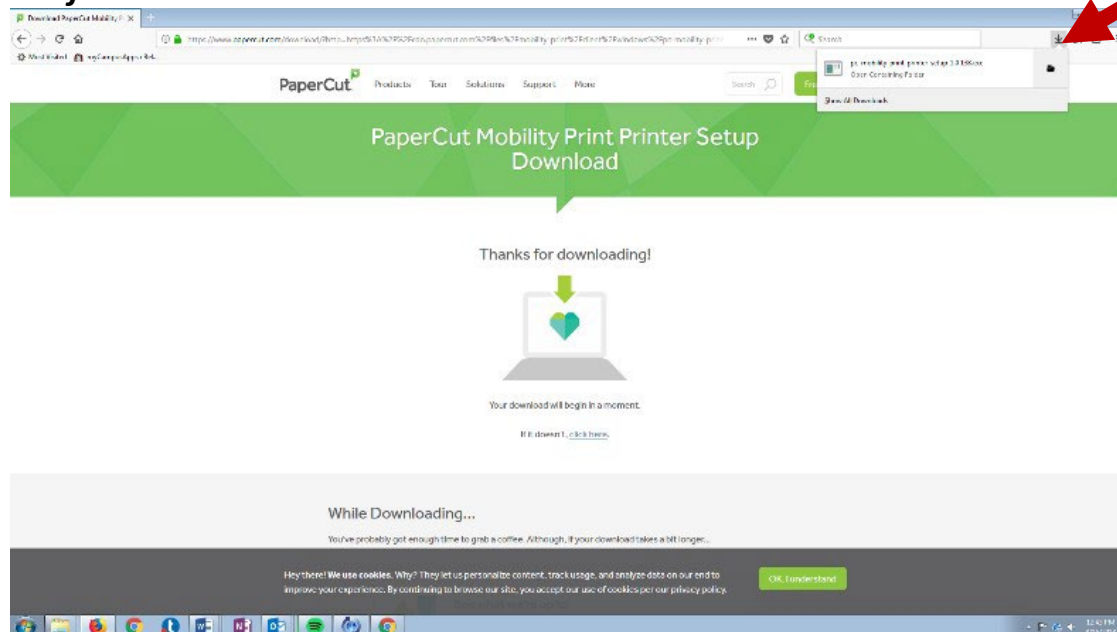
Download PaperCut Mobility P ×

https://www.papercut.com/download/?http...

Search

Most Visited   myCampus Apps

PaperCut   Products   Tour   Solutions   Support   More   Search

pc-mobility-print-printer-setup-1.0.156.exe
Open Containing Folder

Show All Downloads

PaperCut Mobility Print Printer Setup Download

Thanks for downloading!

Your download will begin in a moment.

If it doesn't, click here.

While Downloading...

You've probably got enough time to grab a coffee. Although, if your download takes a bit longer...

Hey there! We use cookies. Why? They let us personalize content, track usage, and analyze data on our end to improve your experience. By continuing to browse our site, you accept our use of cookies per our privacy policy.

OK, I understand